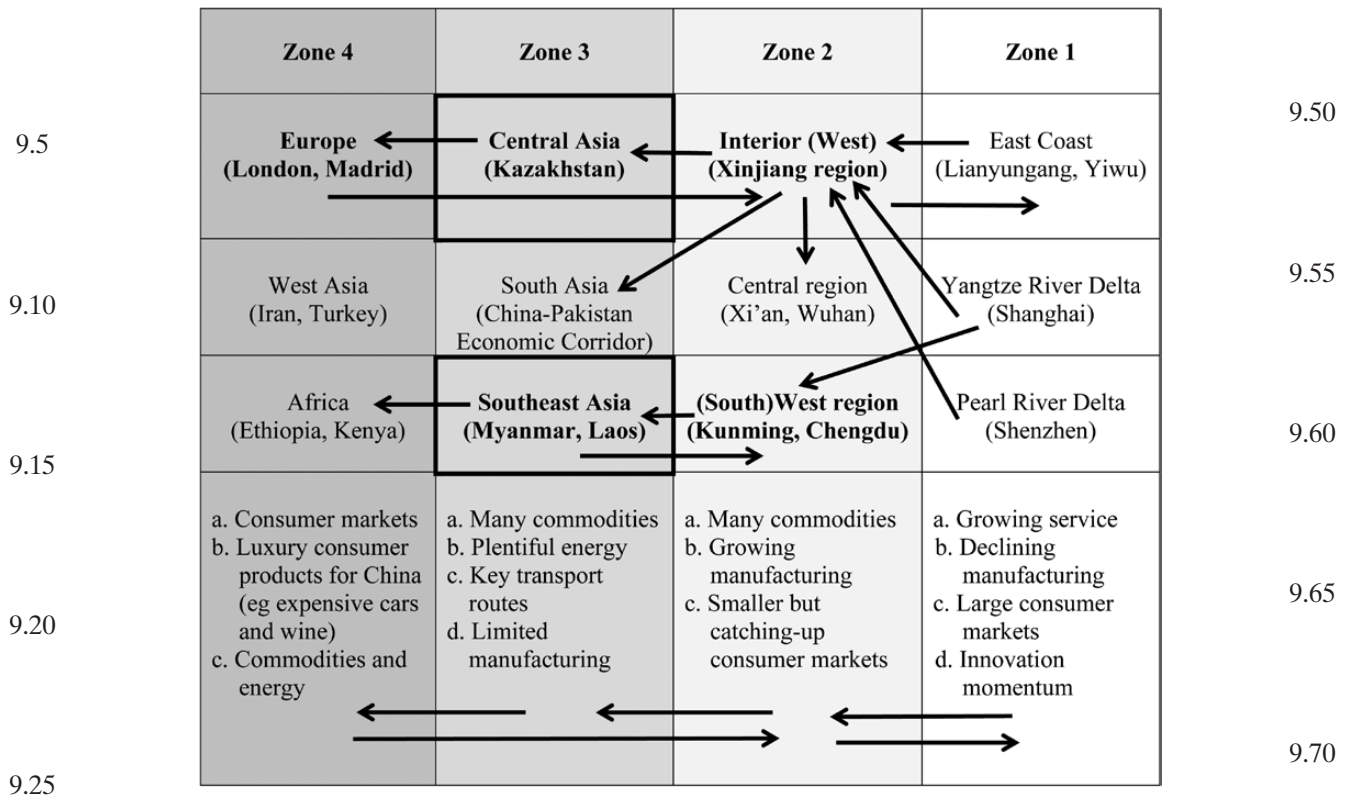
9.5
9.10
9.15
9.20
9.25

| Zone 4 | Zone 3 | Zone 2 | Zone 1 |
|---|---|---|---|
| **Europe (London, Madrid)** | **Central Asia (Kazakhstan)** | **Interior (West) (Xinjiang region)** | East Coast (Lianyungang, Yiwu) |
| West Asia (Iran, Turkey) | South Asia (China-Pakistan Economic Corridor) | Central region (Xi'an, Wuhan) | Yangtze River Delta (Shanghai) |
| Africa (Ethiopia, Kenya) | **Southeast Asia (Myanmar, Laos)** | **(South)West region (Kunming, Chengdu)** | Pearl River Delta (Shenzhen) |
| a. Consumer markets b. Luxury consumer products for China (eg expensive cars and wine) c. Commodities and energy | a. Many commodities b. Plentiful energy c. Key transport routes d. Limited manufacturing | a. Many commodities b. Growing manufacturing c. Smaller but catching-up consumer markets | a. Growing service b. Declining manufacturing c. Large consumer markets d. Innovation momentum |

9.50
9.55
9.60
9.65
9.70